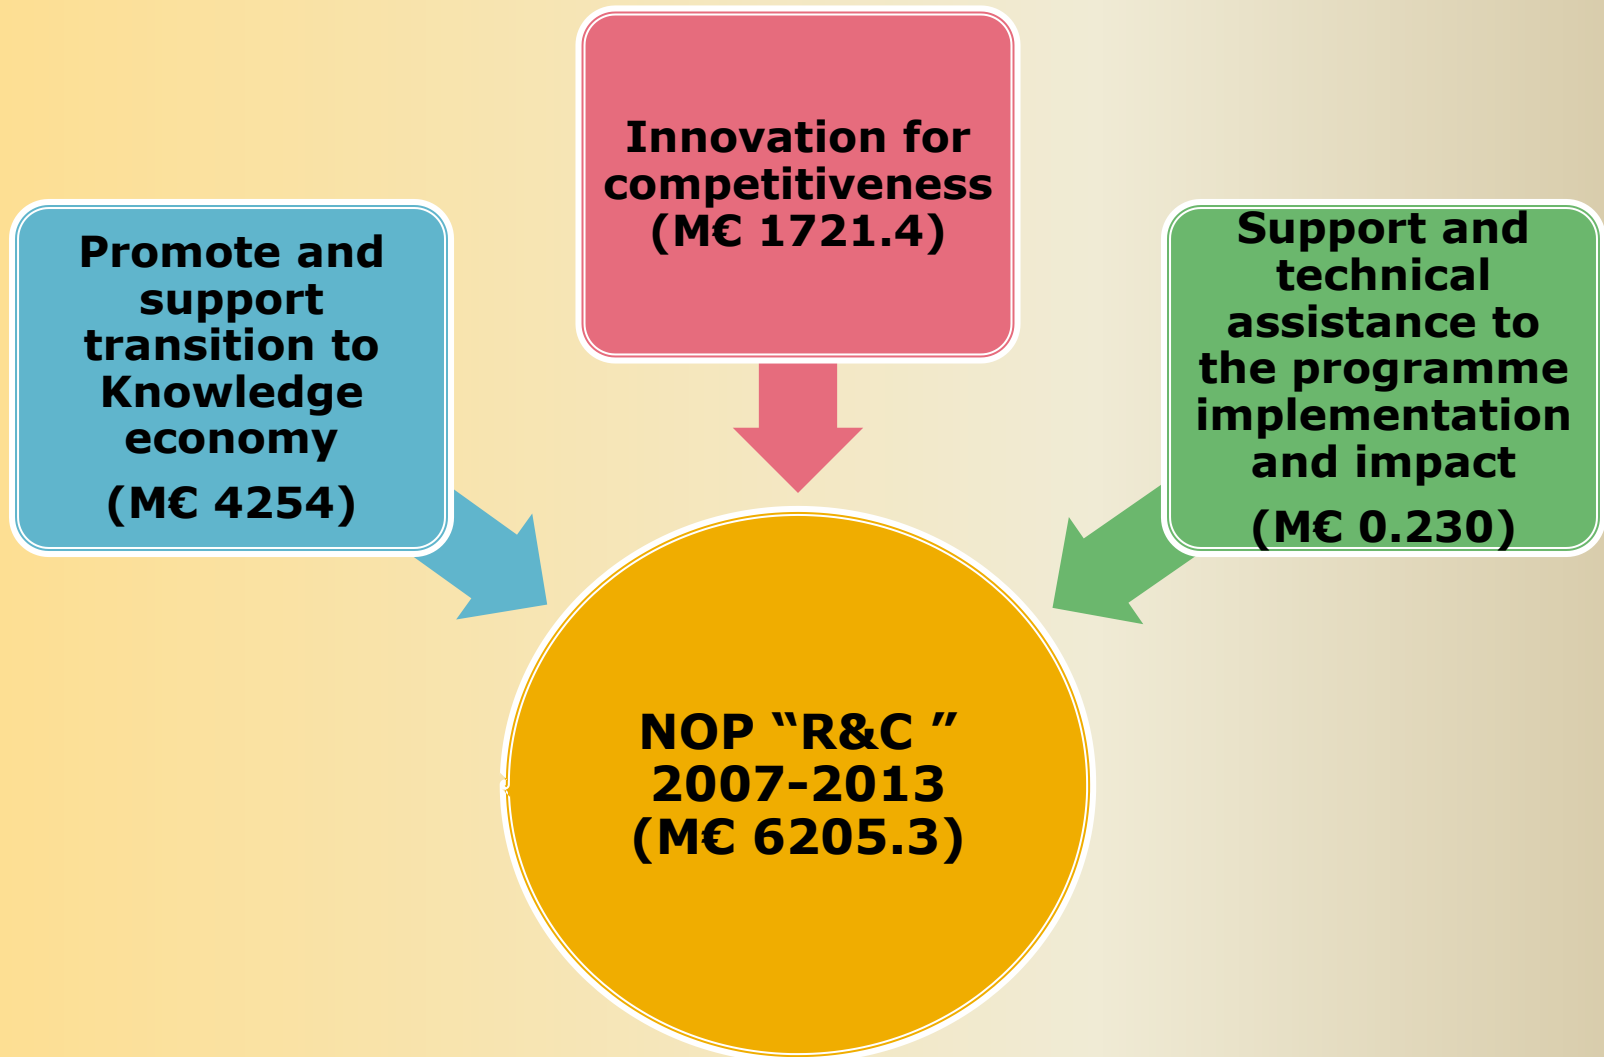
Innovation for competitiveness (M€ 1721.4)

Promote and support transition to Knowledge economy

(M€ 4254)

Support and technical assistance to the programme implementation and impact

(M€ 0.230)

NOP “R&C ” 2007-2013 (M€ 6205.3)